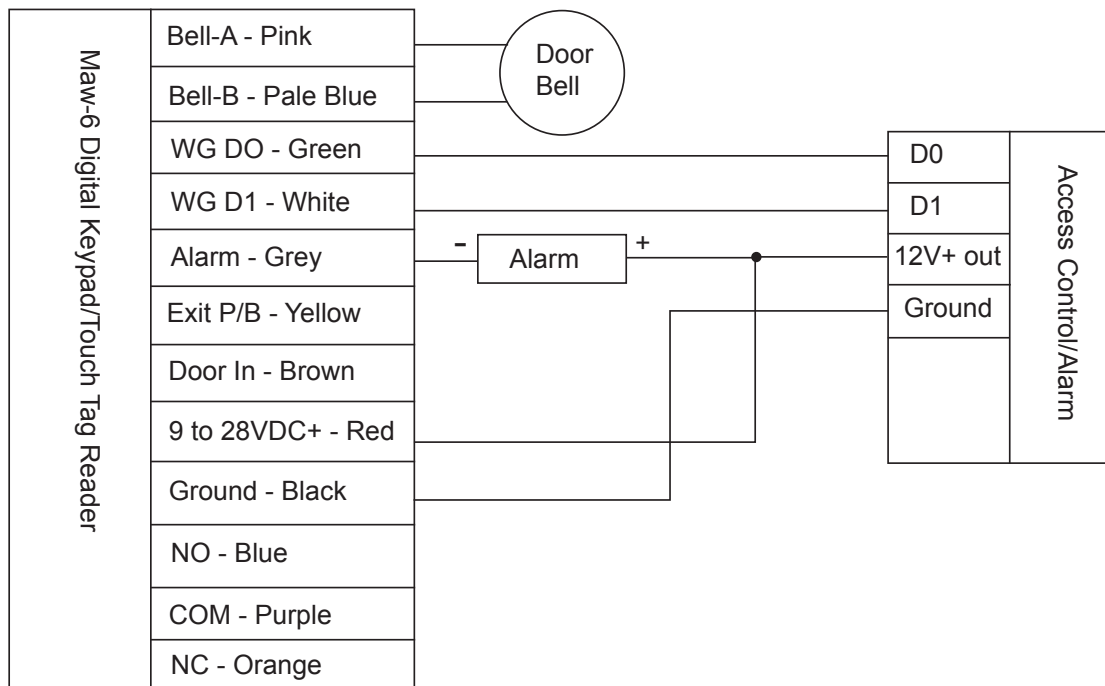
Maw-6 Digital Keypad/Touch Tag Reader

Bell-A - Pink
Bell-B - Pale Blue
WG DO - Green
WG D1 - White
Alarm - Grey
Exit P/B - Yellow
Door In - Brown
9 to 28VDC+ - Red
Ground - Black
NO - Blue
COM - Purple
NC - Orange

Door Bell

-
Alarm
+

D0
D1
12V+ out
Ground

Access Control/Alarm